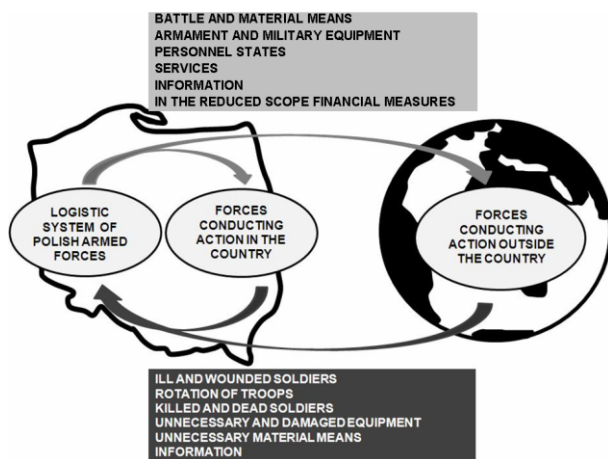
BATTLE AND MATERIAL MEANS
ARMAMENT AND MILITARY EQUIPMENT
PERSONNEL STATES
SERVICES
INFORMATION
IN THE REDUCED SCOPE FINANCIAL MEASURES

LOGISTIC SYSTEM OF POLISH ARMED FORCES

FORCES CONDUCTING ACTION IN THE COUNTRY

FORCES CONDUCTING ACTION OUTSIDE THE COUNTRY

ILL AND WOUNDED SOLDIERS
ROTATION OF TROOPS
KILLED AND DEAD SOLDIERS
UNNECESSARY AND DAMAGED EQUIPMENT
UNNECESSARY MATERIAL MEANS
INFORMATION